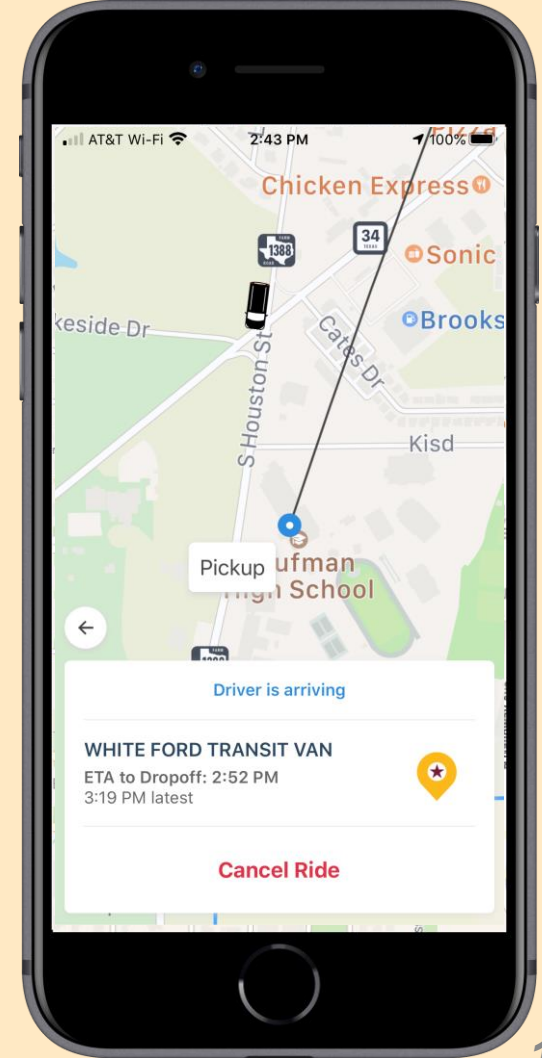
AT&T Wi-Fi 2:43 PM 100%

Chicken Express

1388

34

Sonic

keside Dr

Brooks

Cates Dr

S Houston St

Kisd

Pickup

ufman
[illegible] School

Driver is arriving

WHITE FORD TRANSIT VAN
ETA to Dropoff: 2:52 PM
3:19 PM latest

Cancel Ride